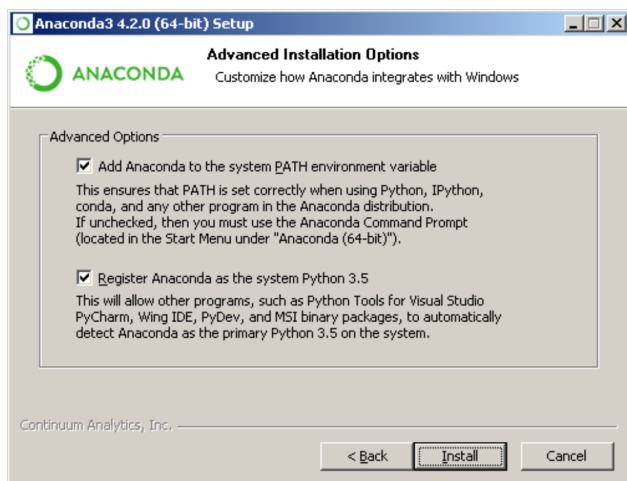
Anaconda3 4.2.0 (64-bit) Setup

ANACONDA

Advanced Installation Options

Customize how Anaconda integrates with Windows

Advanced Options

Add Anaconda to the system PATH environment variable

This ensures that PATH is set correctly when using Python, IPython, conda, and any other program in the Anaconda distribution. If unchecked, then you must use the Anaconda Command Prompt (located in the Start Menu under "Anaconda (64-bit)").

Register Anaconda as the system Python 3.5

This will allow other programs, such as Python Tools for Visual Studio PyCharm, Wing IDE, PyDev, and MSI binary packages, to automatically detect Anaconda as the primary Python 3.5 on the system.

Continuum Analytics, Inc.

< Back

Install

Cancel